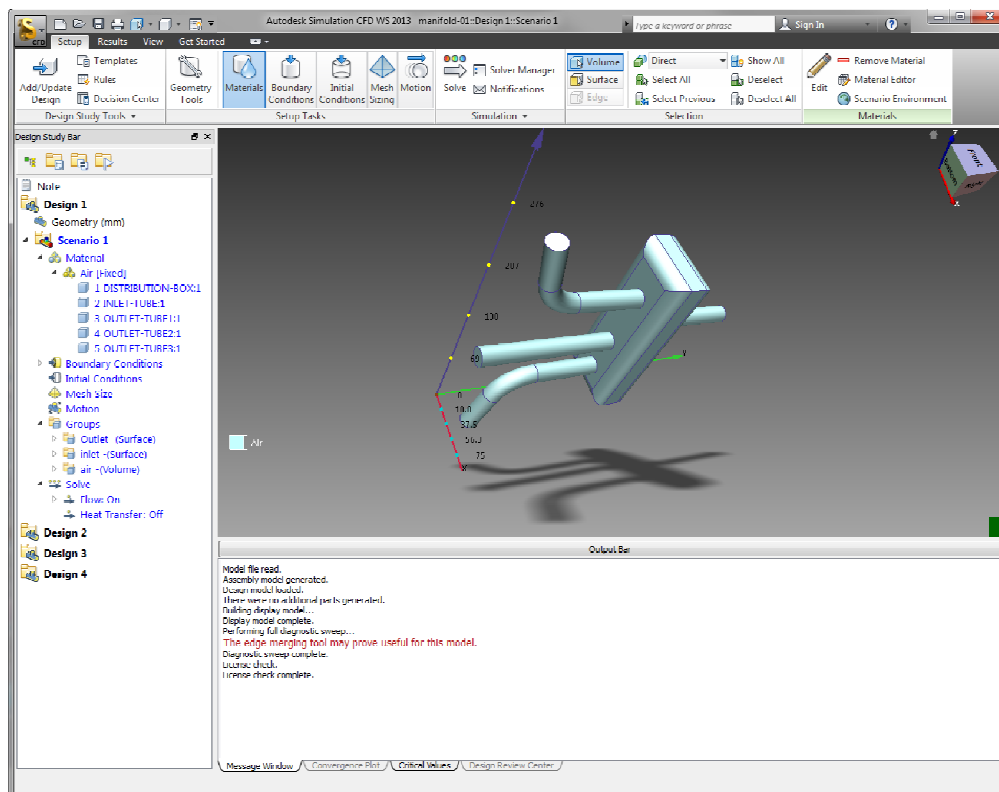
Autodesk Simulation CFD WS 2013 manifold-01::Design 1::Scenario 1

Type a keyword or phrase

Sign In

CFD

Setup Results View Get Started

Add/Update Design

Templates

Rules

Decision Center

Design Study Tools

Geometry Tools

Materials

Boundary Conditions

Initial Conditions

Mesh Sizing

Motion

Setup Tasks

Solve

Solver Manager

Notifications

Simulation

Volume

Surface

Edge

Direct

Select All

Select Previous

Show All

Deselect

Deselect All

Selection

Edit

Remove Material

Material Editor

Scenario Environment

Materials

Design Study Bar

Note

Design 1

Geometry (mm)

Scenario 1

Material

Air [Fixed]

1 DISTRIBUTION-BOX:1

2 INLET-TUBE:1

3 OUTLET-TUBE1:1

4 OUTLET-TUBE2:1

5 OUTLET-TUBE3:1

Boundary Conditions

Initial Conditions

Mesh Size

Motion

Groups

Outlet -(Surface)

inlet -(Surface)

air -(Volume)

Solve

Flows: On

Heat Transfer: Off

Design 2

Design 3

Design 4

276

207

130

60

0

10.0

37.5

56.3

75

Y

Air

Front

Output Bar

Model file read.
Assembly model generated.
Design model loaded.
There were no additional parts generated.
Building display model...
Display model complete.
Performing full diagnostic sweep...
The edge merging tool may prove useful for this model.
Diagnostic sweep complete.
License check.
License check complete.

Message Window

Convergence Plot

Critical Values

Design Review Center